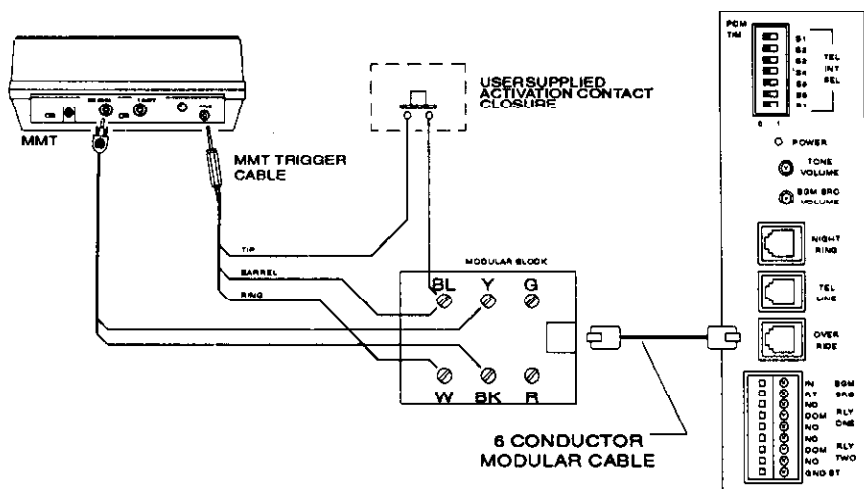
MMT

MMT TRIGGER CABLE

USERSUPPLIED ACTIVATION CONTACT CLOSURE

TIP

BARREL

RING

MODULAR BLOCK

BL Y G

W BK R

6 CONDUCTOR MODULAR CABLE

PCM TIM

S1 S2 S3 S4 S5 S6 S7

TEL INT SEL

0 1

POWER

TONE VOLUME

BGM SRC VOLUME

NIGHT RING

TEL LINE

OVER RIDE

IN AT BGM SRC

NO COM NC RLY ONE

NO COM NC RLY TWO

GND ST